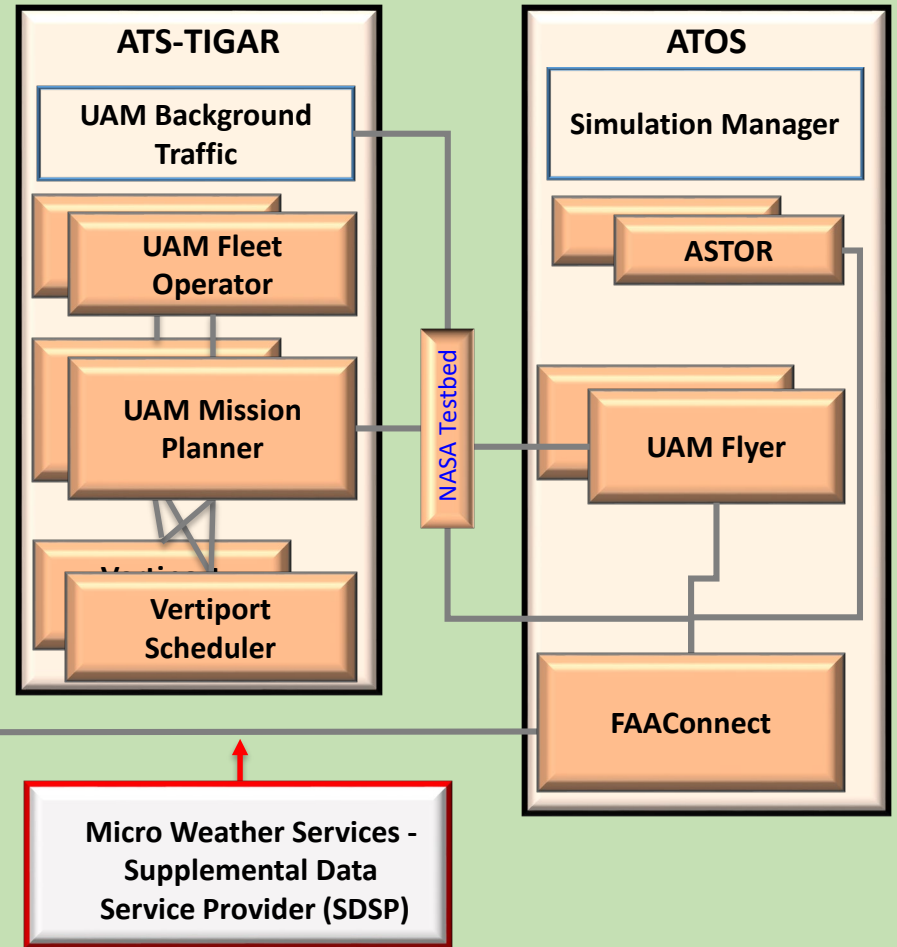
ATS-TIGAR

UAM Background Traffic

UAM Fleet Operator

UAM Mission Planner

Vertiport Scheduler

NASA Testbed

ATOS

Simulation Manager

ASTOR

UAM Flyer

FAAConnect

Micro Weather Services - Supplemental Data Service Provider (SDSP)